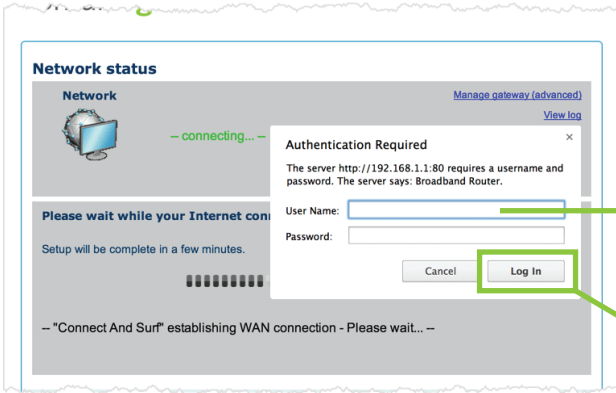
Network status

Network

Manage gateway (advanced)

View log

-- connecting... --

Authentication Required

×

The server http://192.168.1.1:80 requires a username and password. The server says: Broadband Router.

User Name:

Password:

Cancel

Log In

Please wait while your Internet con

Setup will be complete in a few minutes.

-- "Connect And Surf" establishing WAN connection - Please wait... --